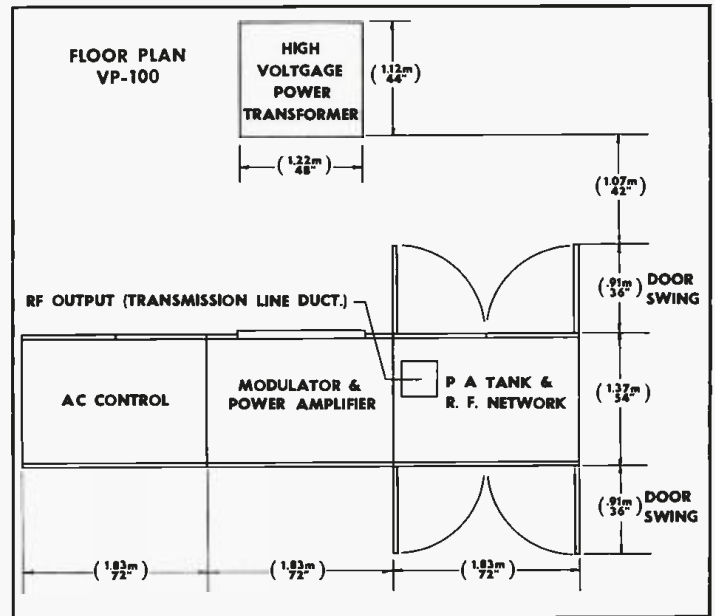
FLOOR PLAN
VP-100

HIGH VOLTGAGE POWER TRANSFORMER

$(\frac{1.12m}{44"})$

$(\frac{1.22m}{48"})$

$(\frac{1.07m}{42"})$

RF OUTPUT (TRANSMISSION LINE DUCT.)

$(\frac{.91m}{36"})$ DOOR SWING

AC CONTROL

MODULATOR & POWER AMPLIFIER

P A TANK & R. F. NETWORK

$(\frac{1.37m}{54"})$

$(\frac{.91m}{36"})$ DOOR SWING

$(\frac{1.83m}{72"})$

$(\frac{1.83m}{72"})$

$(\frac{1.83m}{72"})$